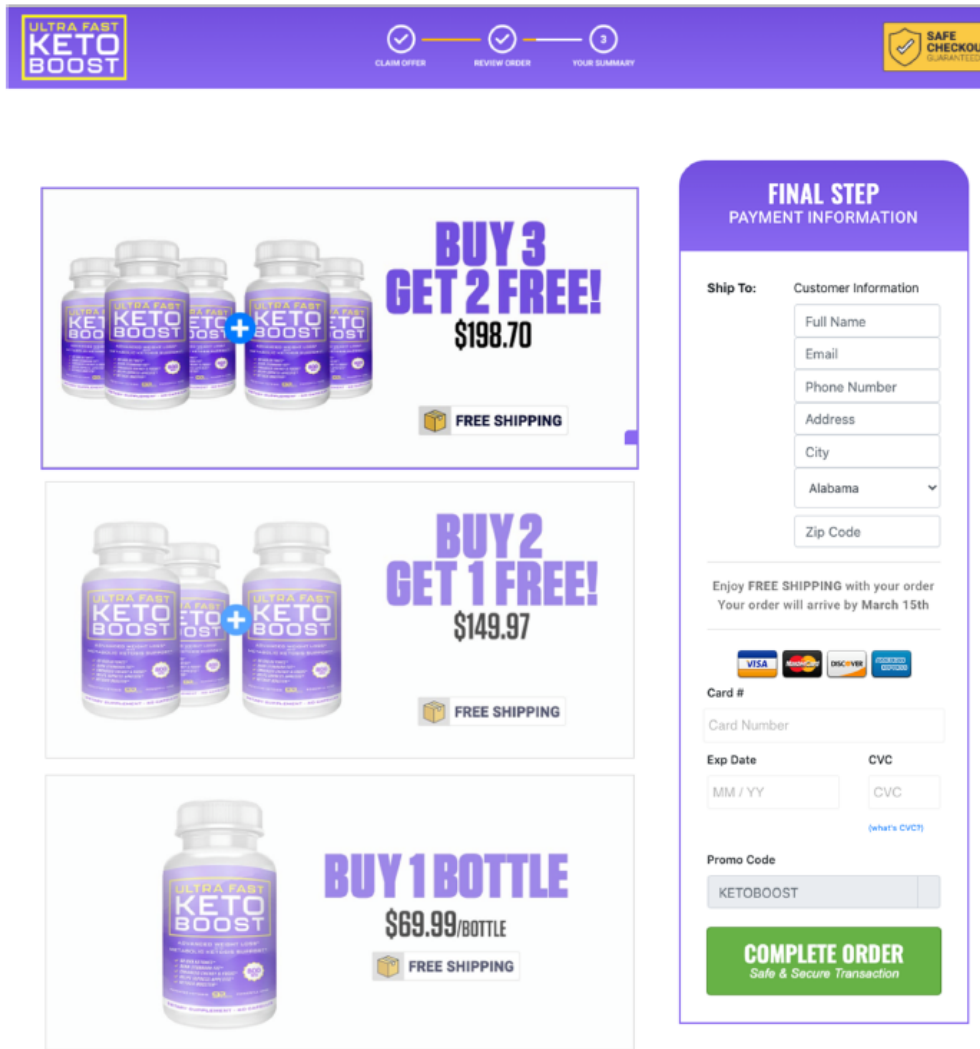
ULTRA FAST KETO BOOST

CLAIM OFFER REVIEW ORDER 3 YOUR SUMMARY

SAFE CHECKOU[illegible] GUARANTEED

BUY 3 GET 2 FREE!
$198.70
FREE SHIPPING

BUY 2 GET 1 FREE!
$149.97
FREE SHIPPING

BUY 1 BOTTLE
$69.99/BOTTLE
FREE SHIPPING

FINAL STEP
PAYMENT INFORMATION

Ship To: Customer Information
Full Name
Email
Phone Number
Address
City
Alabama
Zip Code

Enjoy FREE SHIPPING with your order
Your order will arrive by March 15th

VISA MasterCard DISCOVER AMERICAN EXPRESS

Card #
Card Number
Exp Date
MM / YY
CVC
CVC
(what's CVC?)
Promo Code
KETOBOOST

COMPLETE ORDER
Safe & Secure Transaction